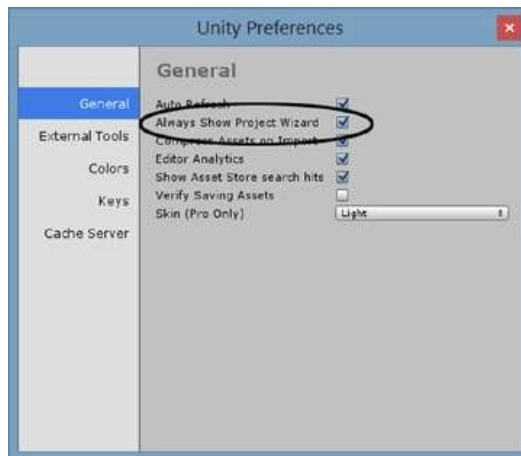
Unity Preferences

General
External Tools
Colors
Keys
Cache Server

General

Auto Refresh
Always Show Project Wizard
Compress Assets on Import
Editor Analytics
Show Asset Store search hits
Verify Saving Assets
Skin (Pro Only)
Light